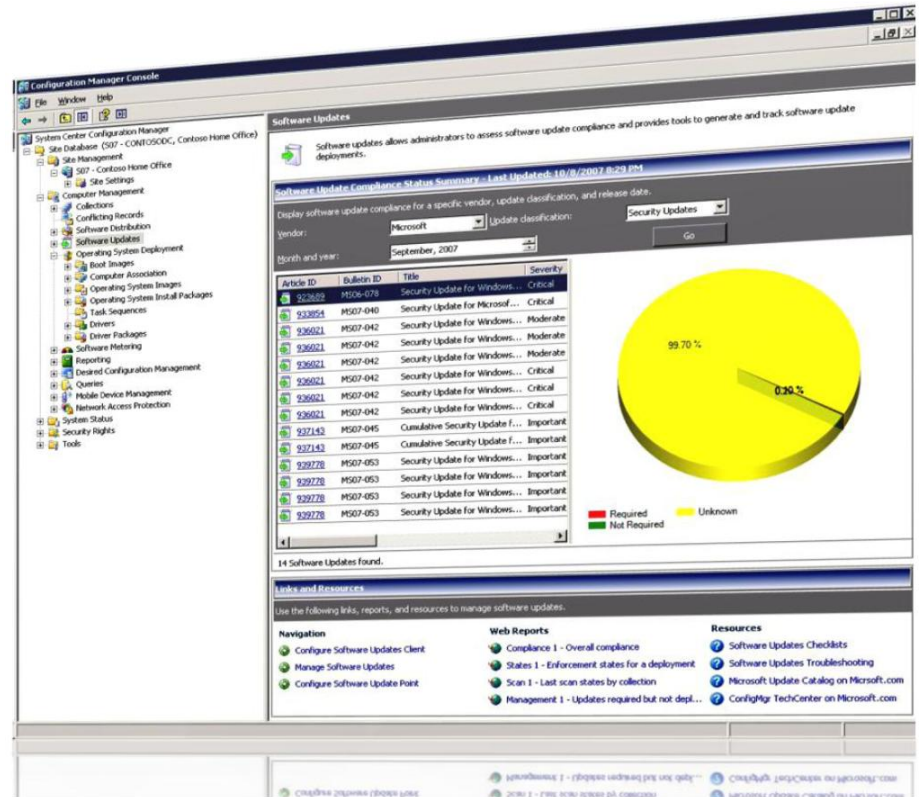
Configuration Manager Console

File Window Help

System Center Configuration Manager
Site Database (S07 - CONTOSODC, Contoso Home Office)
Site Management
S07 - Contoso Home Office
Site Settings
Computer Management
Collections
Conflicting Records
Software Distribution
Software Updates
Operating System Deployment
Boot Images
Computer Association
Operating System Images
Operating System Install Packages
Task Sequences
Drivers
Driver Packages
Software Metering
Reporting
Desired Configuration Management
Queries
Mobile Device Management
Network Access Protection
System Status
Security Rights
Tools

Software Updates

Software updates allows administrators to assess software update compliance and provides tools to generate and track software update deployments.

Software Update Compliance Status Summary - Last Updated: 10/8/2007 8:29 PM

Display software update compliance for a specific vendor, update classification, and release date.

Vendor: Microsoft
Update classification: Security Updates
Month and year: September, 2007
Go

| Article ID | Bulletin ID | Title | Severity |
|---|---|---|---|
| 923689 | MS06-078 | Security Update for Windows... | Critical |
| 933854 | MS07-040 | Security Update for Microsof... | Critical |
| 936021 | MS07-042 | Security Update for Windows... | Moderate |
| 936021 | MS07-042 | Security Update for Windows... | Moderate |
| 936021 | MS07-042 | Security Update for Windows... | Moderate |
| 936021 | MS07-042 | Security Update for Windows... | Critical |
| 936021 | MS07-042 | Security Update for Windows... | Critical |
| 936021 | MS07-042 | Security Update for Windows... | Critical |
| 937143 | MS07-045 | Cumulative Security Update f... | Important |
| 937143 | MS07-045 | Cumulative Security Update f... | Important |
| 939778 | MS07-053 | Security Update for Windows... | Important |
| 939778 | MS07-053 | Security Update for Windows... | Important |
| 939778 | MS07-053 | Security Update for Windows... | Important |
| 939778 | MS07-053 | Security Update for Windows... | Important |

99.70 %
0.30 %

Required
Not Required
Unknown

14 Software Updates found.

Links and Resources

Use the following links, reports, and resources to manage software updates.

Navigation
Configure Software Updates Client
Manage Software Updates
Configure Software Update Point

Web Reports
Compliance 1 - Overall compliance
States 1 - Enforcement states for a deployment
Scan 1 - Last scan states by collection
Management 1 - Updates required but not depl...

Resources
Software Updates Checklists
Software Updates Troubleshooting
Microsoft Update Catalog on Micrsoft.com
ConfigMgr TechCenter on Microsoft.com